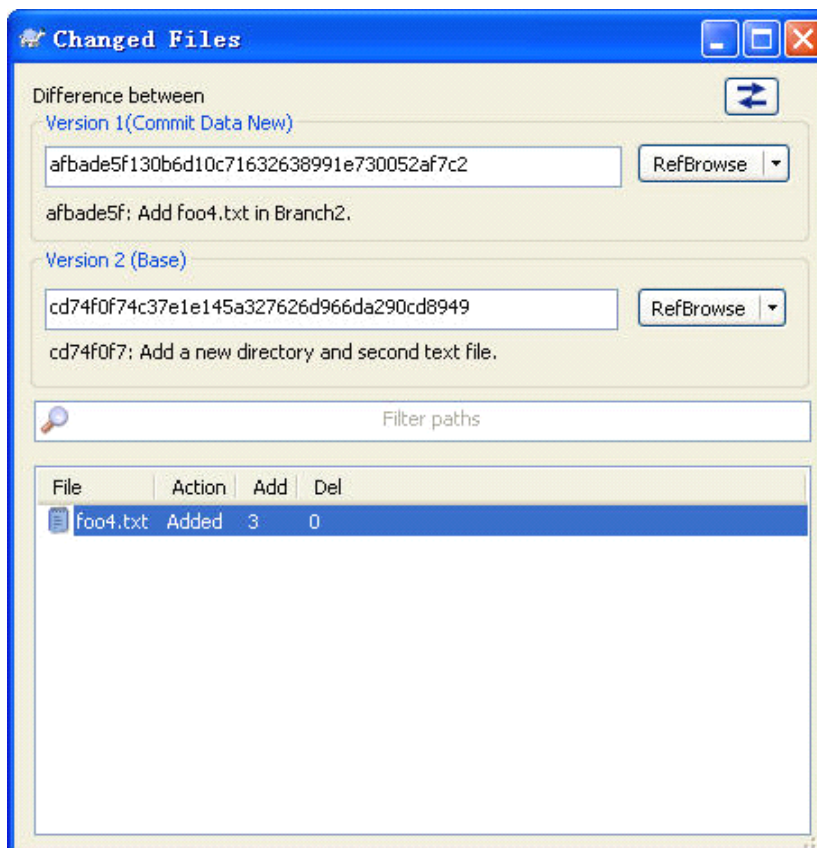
Changed Files

Difference between

Version 1(Commit Data New)

afbade5f130b6d10c71632638991e730052af7c2

RefBrowse

afbade5f: Add foo4.txt in Branch2.

Version 2 (Base)

cd74f0f74c37e1e145a327626d966da290cd8949

RefBrowse

cd74f0f7: Add a new directory and second text file.

Filter paths

| File | Action | Add | Del |
|---|---|---|---|
| foo4.txt | Added | 3 | 0 |